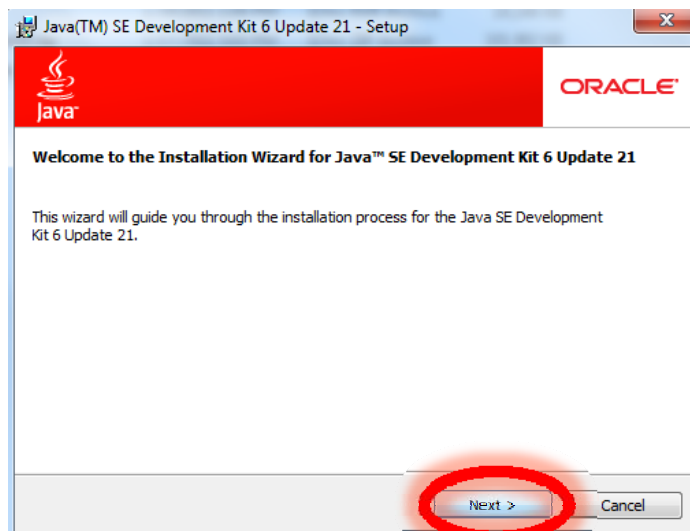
Java(TM) SE Development Kit 6 Update 21 - Setup

Java

ORACLE

Welcome to the Installation Wizard for Java™ SE Development Kit 6 Update 21

This wizard will guide you through the installation process for the Java SE Development Kit 6 Update 21.

Next >

Cancel